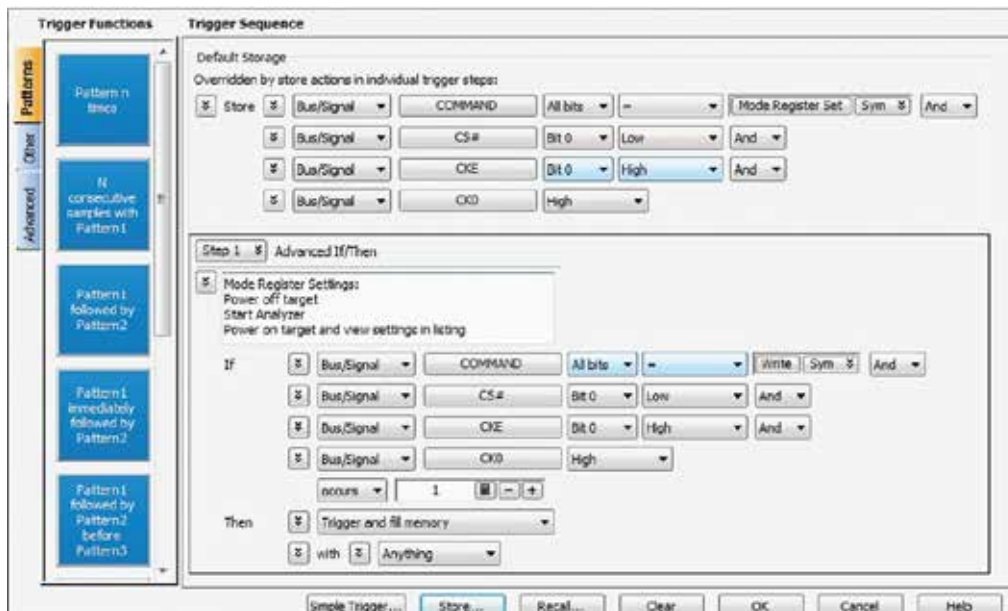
Trigger Functions

Trigger Sequence

Patterns

Other

Advanced

Pattern n times

N consecutive samples with Pattern1

Pattern1 followed by Pattern2

Pattern1 immediately followed by Pattern2

Pattern1 followed by Pattern2 before Pattern3

Default Storage

Overridden by store actions in individual trigger steps:

Store | Bus/Signal | COMMAND | All bits | = | Mode Register Set | Sym | And

Bus/Signal | CS# | Bit 0 | Low | And

Bus/Signal | CKE | Bit 0 | High | And

Bus/Signal | CK0 | High

Step 1 | Advanced If/Then

Mode Register Settings:
Power off target
Start Analyzer
Power on target and view settings in listing

If | Bus/Signal | COMMAND | All bits | = | Write | Sym | And

Bus/Signal | CS# | Bit 0 | Low | And

Bus/Signal | CKE | Bit 0 | High | And

Bus/Signal | CK0 | High

occurs | 1 | - | +

Then | Trigger and fill memory

with | Anything

Simple Trigger... | Store... | Recall... | Clear | OK | Cancel | Help